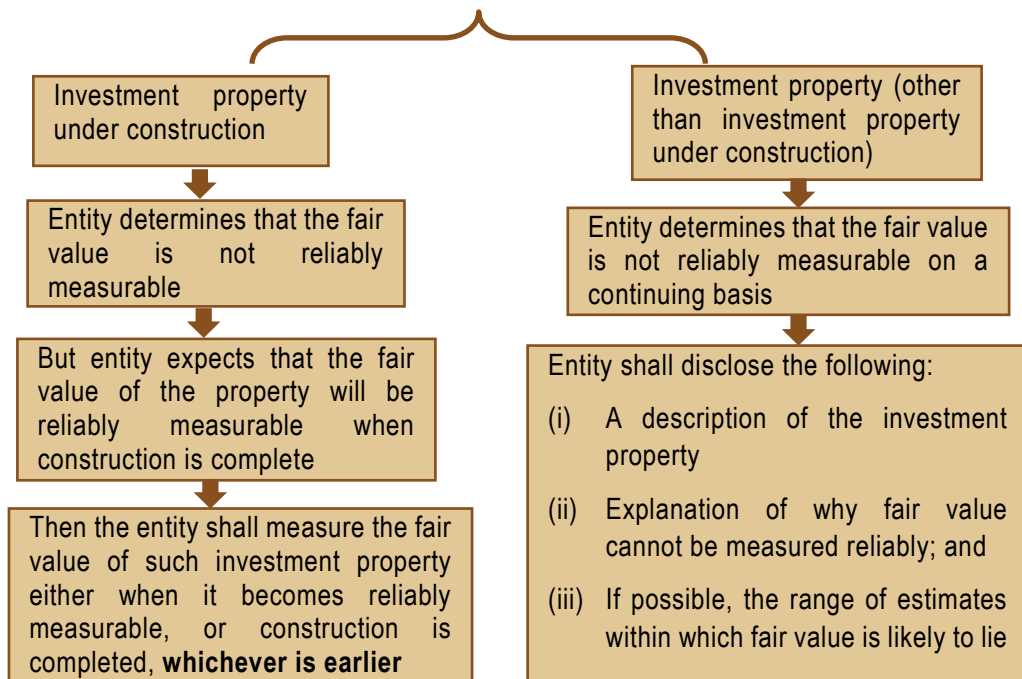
Investment property under construction

Entity determines that the fair value is not reliably measurable

But entity expects that the fair value of the property will be reliably measurable when construction is complete

Then the entity shall measure the fair value of such investment property either when it becomes reliably measurable, or construction is completed, **whichever is earlier**

Investment property (other than investment property under construction)

Entity determines that the fair value is not reliably measurable on a continuing basis

Entity shall disclose the following:

(i) A description of the investment property

(ii) Explanation of why fair value cannot be measured reliably; and

(iii) If possible, the range of estimates within which fair value is likely to lie